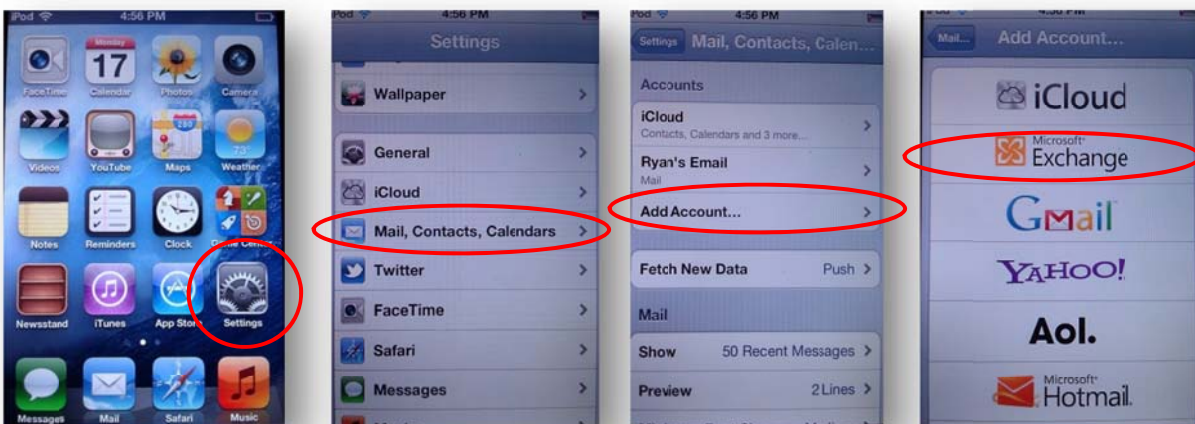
iPod 4:56 PM

FaceTime
Monday 17 Calendar
Photos
Camera
Videos
YouTube
280 Maps
73° Weather
Notes
Reminders
Clock
Game Center
Newsstand
iTunes
App Store
Settings
Messages
Mail
Safari
Music

iPod 4:56 PM
Settings
Wallpaper
General
iCloud
Mail, Contacts, Calendars
Twitter
FaceTime
Safari
Messages

iPod 4:56 PM
Settings Mail, Contacts, Calen...
Accounts
iCloud
Contacts, Calendars and 3 more...
Ryan's Email
Mail
Add Account...
Fetch New Data Push
Mail
Show 50 Recent Messages
Preview 2 Lines

4:56 PM
Mail... Add Account...
iCloud
Microsoft Exchange
GMail
YAHOO!
Aol.
Microsoft Hotmail.